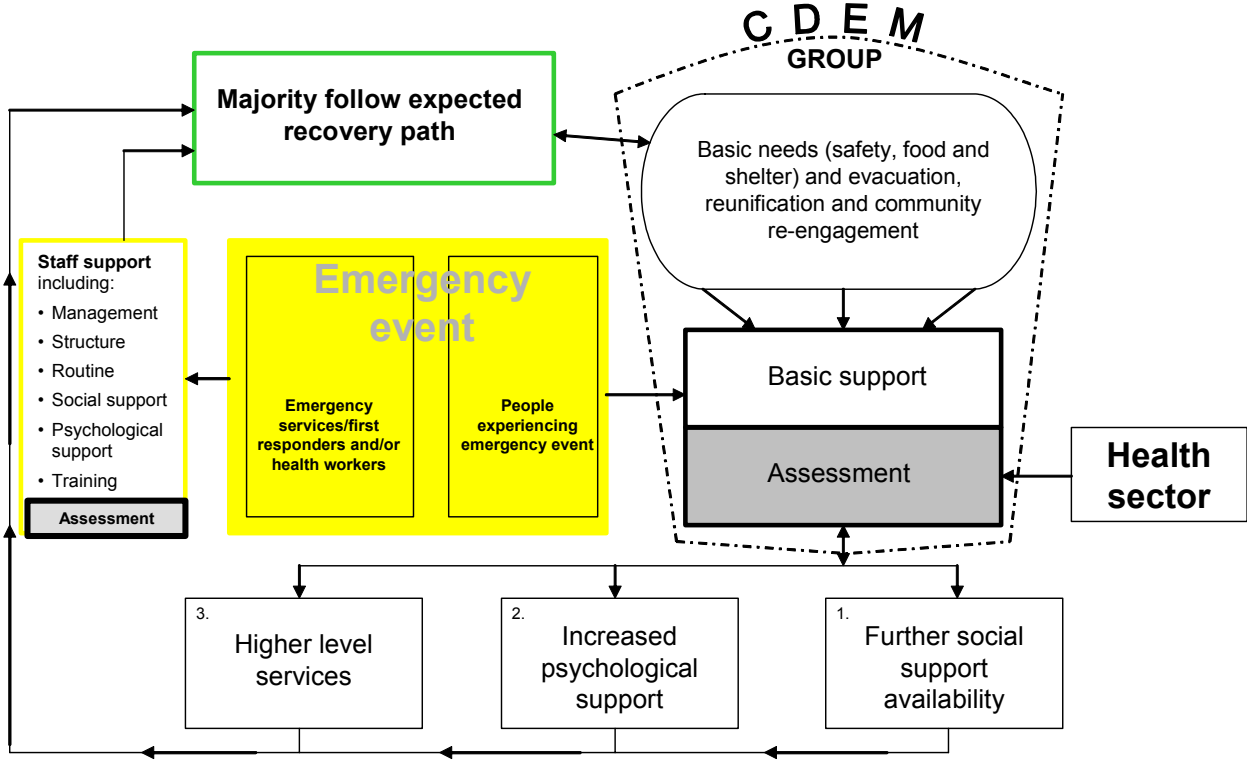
C D E M
GROUP

Majority follow expected recovery path

Basic needs (safety, food and shelter) and evacuation, reunification and community re-engagement

Staff support including:
• Management
• Structure
• Routine
• Social support
• Psychological support
• Training
Assessment

Emergency event

Emergency services/first responders and/or health workers

People experiencing emergency event

Basic support

Assessment

Health sector

3. Higher level services

2. Increased psychological support

1. Further social support availability